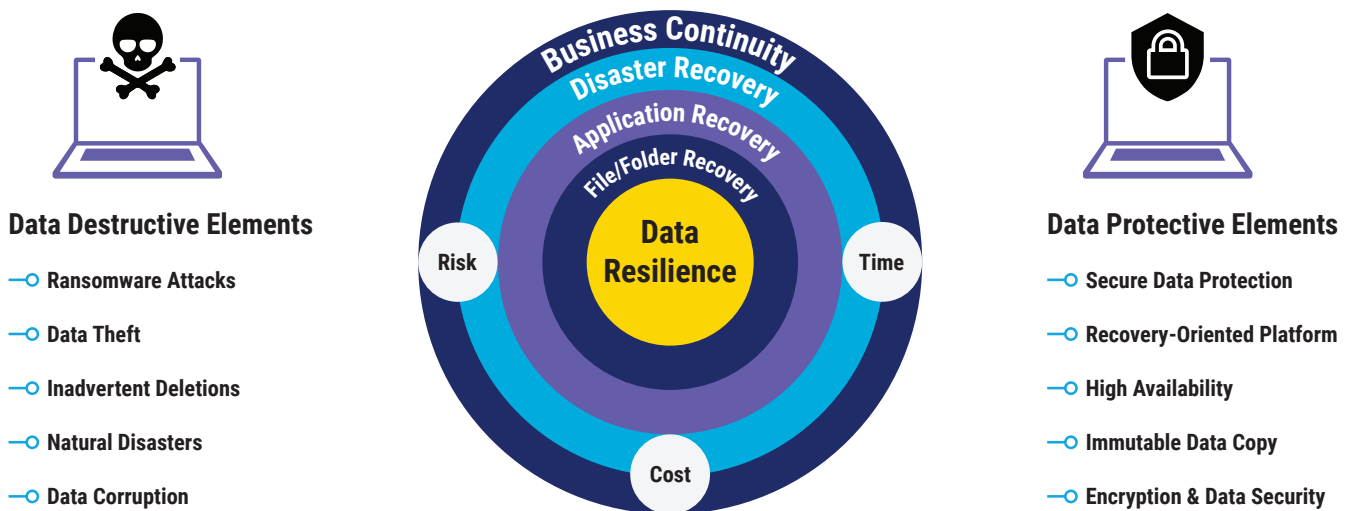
Data Destructive Elements

Ransomware Attacks

Data Theft

Inadvertent Deletions

Natural Disasters

Data Corruption

Business Continuity

Disaster Recovery

Application Recovery

File/Folder Recovery

Data Resilience

Risk

Time

Cost

Data Protective Elements

Secure Data Protection

Recovery-Oriented Platform

High Availability

Immutable Data Copy

Encryption & Data Security